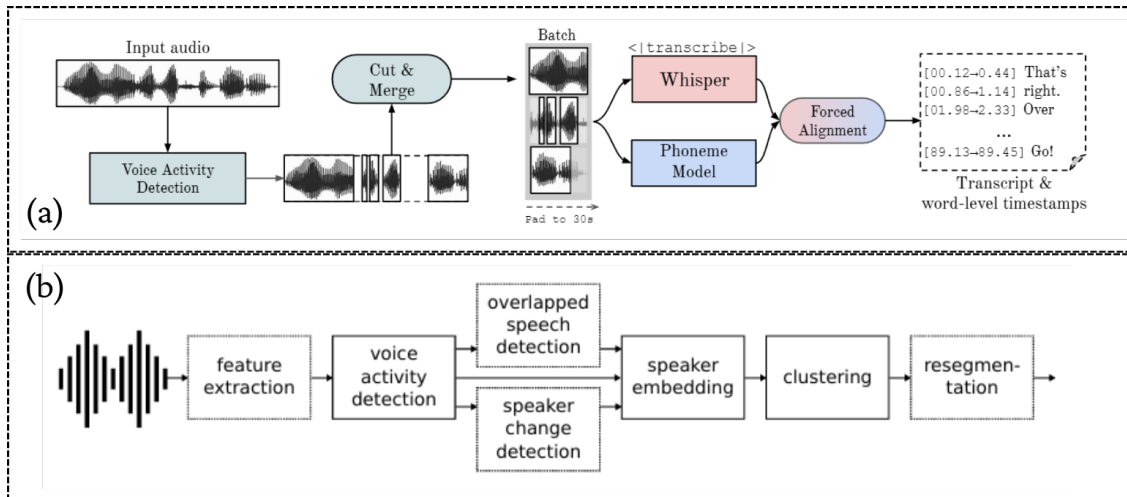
Input audio

Voice Activity Detection

Cut & Merge

Batch

Pad to 30s

<|transcribe|>

Whisper

Phoneme Model

Forced Alignment

[00.12→0.44] That's
[00.86→1.14] right.
[01.98→2.33] Over
...
[89.13→89.45] Go!

Transcript & word-level timestamps

(a)

(b)

feature extraction

voice activity detection

overlapped speech detection

speaker change detection

speaker embedding

clustering

resegmentation